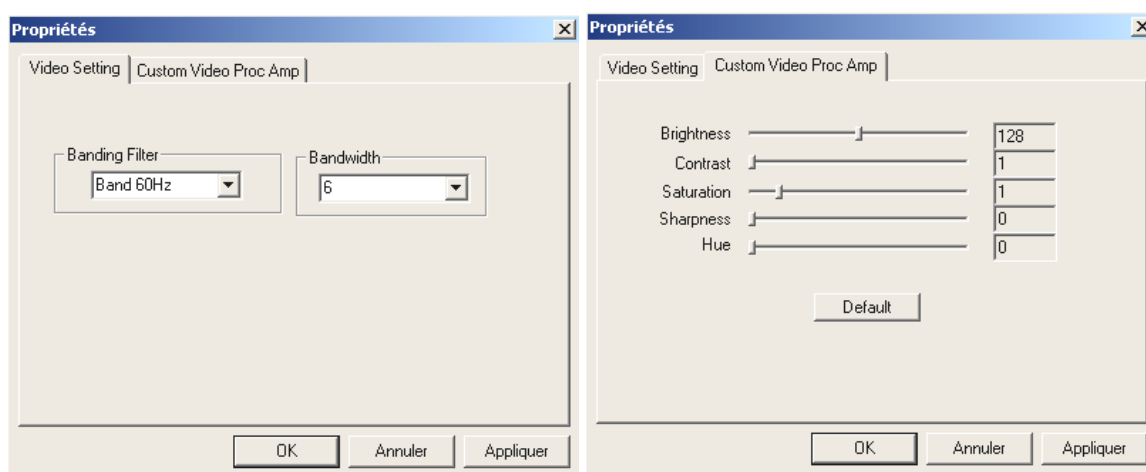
Propriétés

Video Setting | Custom Video Proc Amp

Banding Filter
Band 60Hz

Bandwidth
6

OK | Annuler | Appliquer

Propriétés

Video Setting | Custom Video Proc Amp

| | |
|---|---|
| Brightness | 128 |
| Contrast | 1 |
| Saturation | 1 |
| Sharpness | 0 |
| Hue | 0 |

Default

OK | Annuler | Appliquer